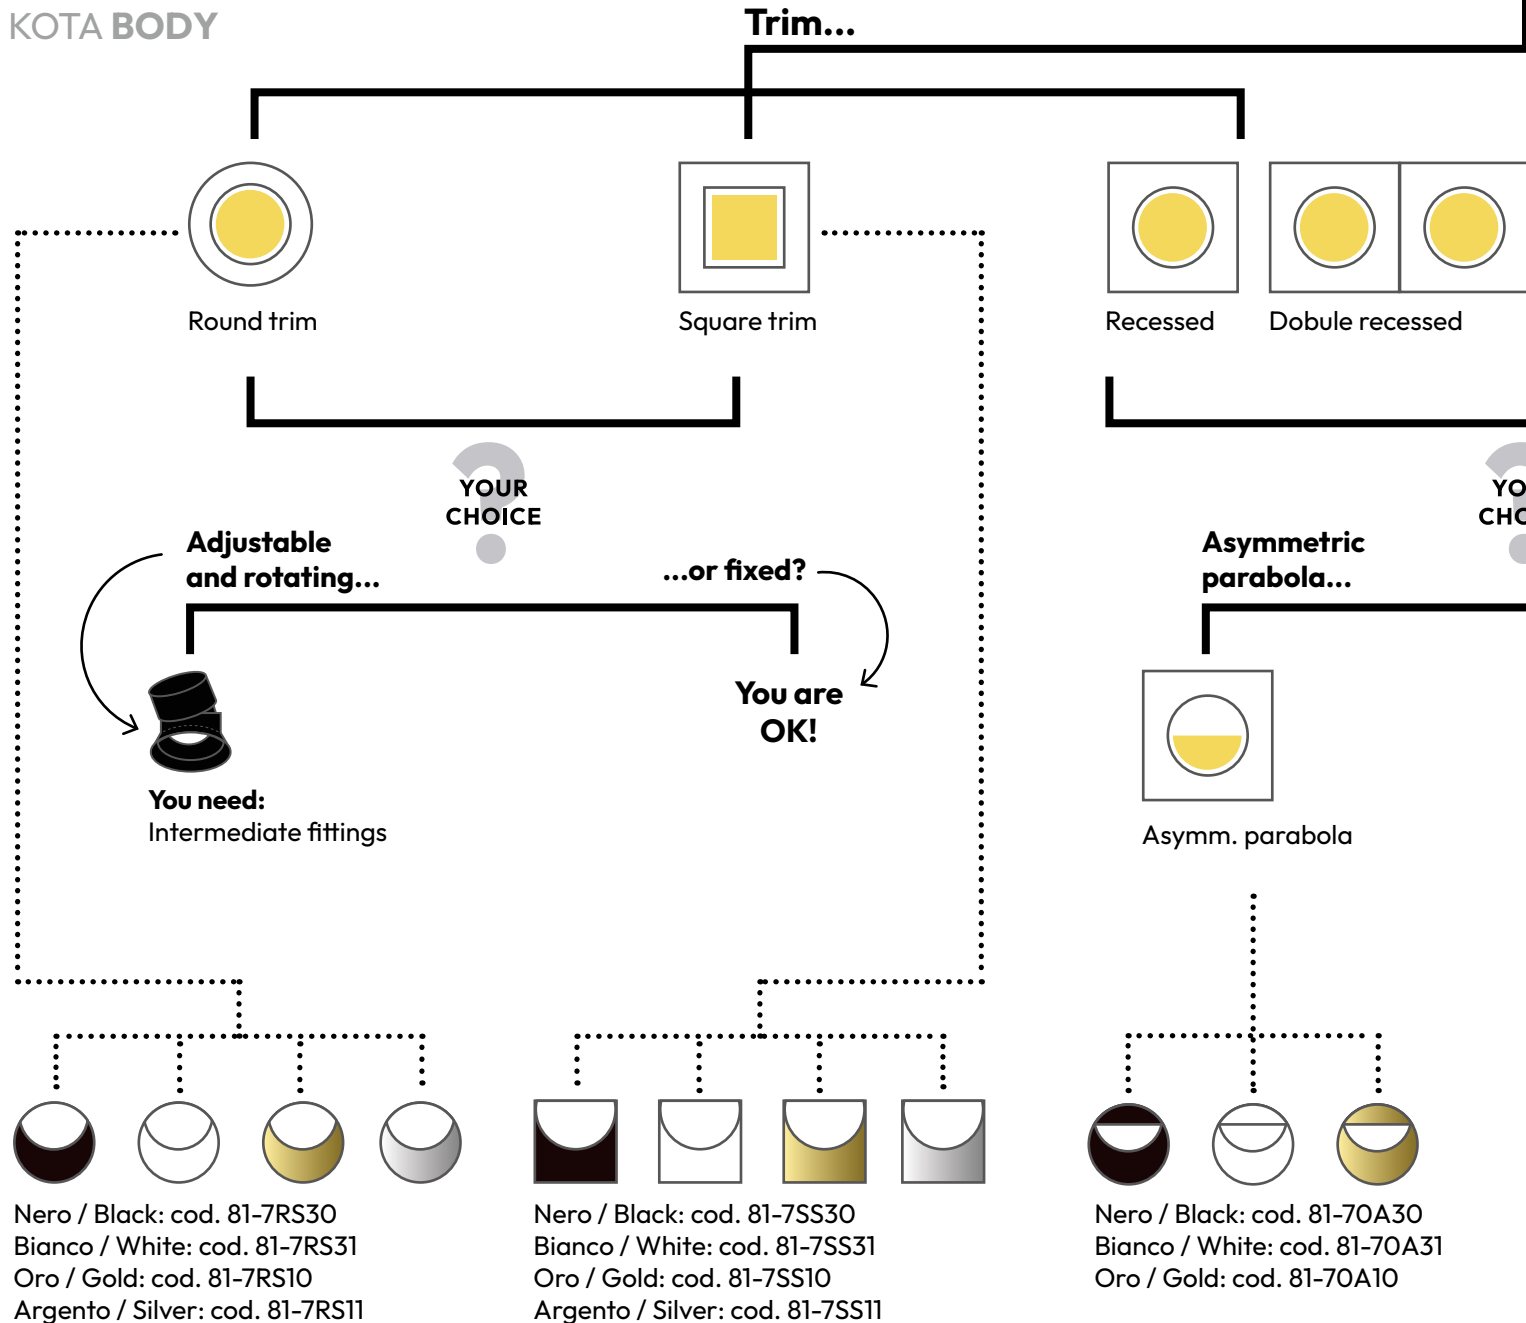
KOTA BODY

Trim...

Round trim

Square trim

Recessed

Dobule recessed

YOUR CHOICE

Adjustable and rotating...

...or fixed?

You need:
Intermediate fittings

You are OK!

YO CHO

Asymmetric parabola...

Asymm. parabola

Nero / Black: cod. 81-7RS30
Bianco / White: cod. 81-7RS31
Oro / Gold: cod. 81-7RS10
Argento / Silver: cod. 81-7RS11

Nero / Black: cod. 81-7SS30
Bianco / White: cod. 81-7SS31
Oro / Gold: cod. 81-7SS10
Argento / Silver: cod. 81-7SS11

Nero / Black: cod. 81-70A30
Bianco / White: cod. 81-70A31
Oro / Gold: cod. 81-70A10